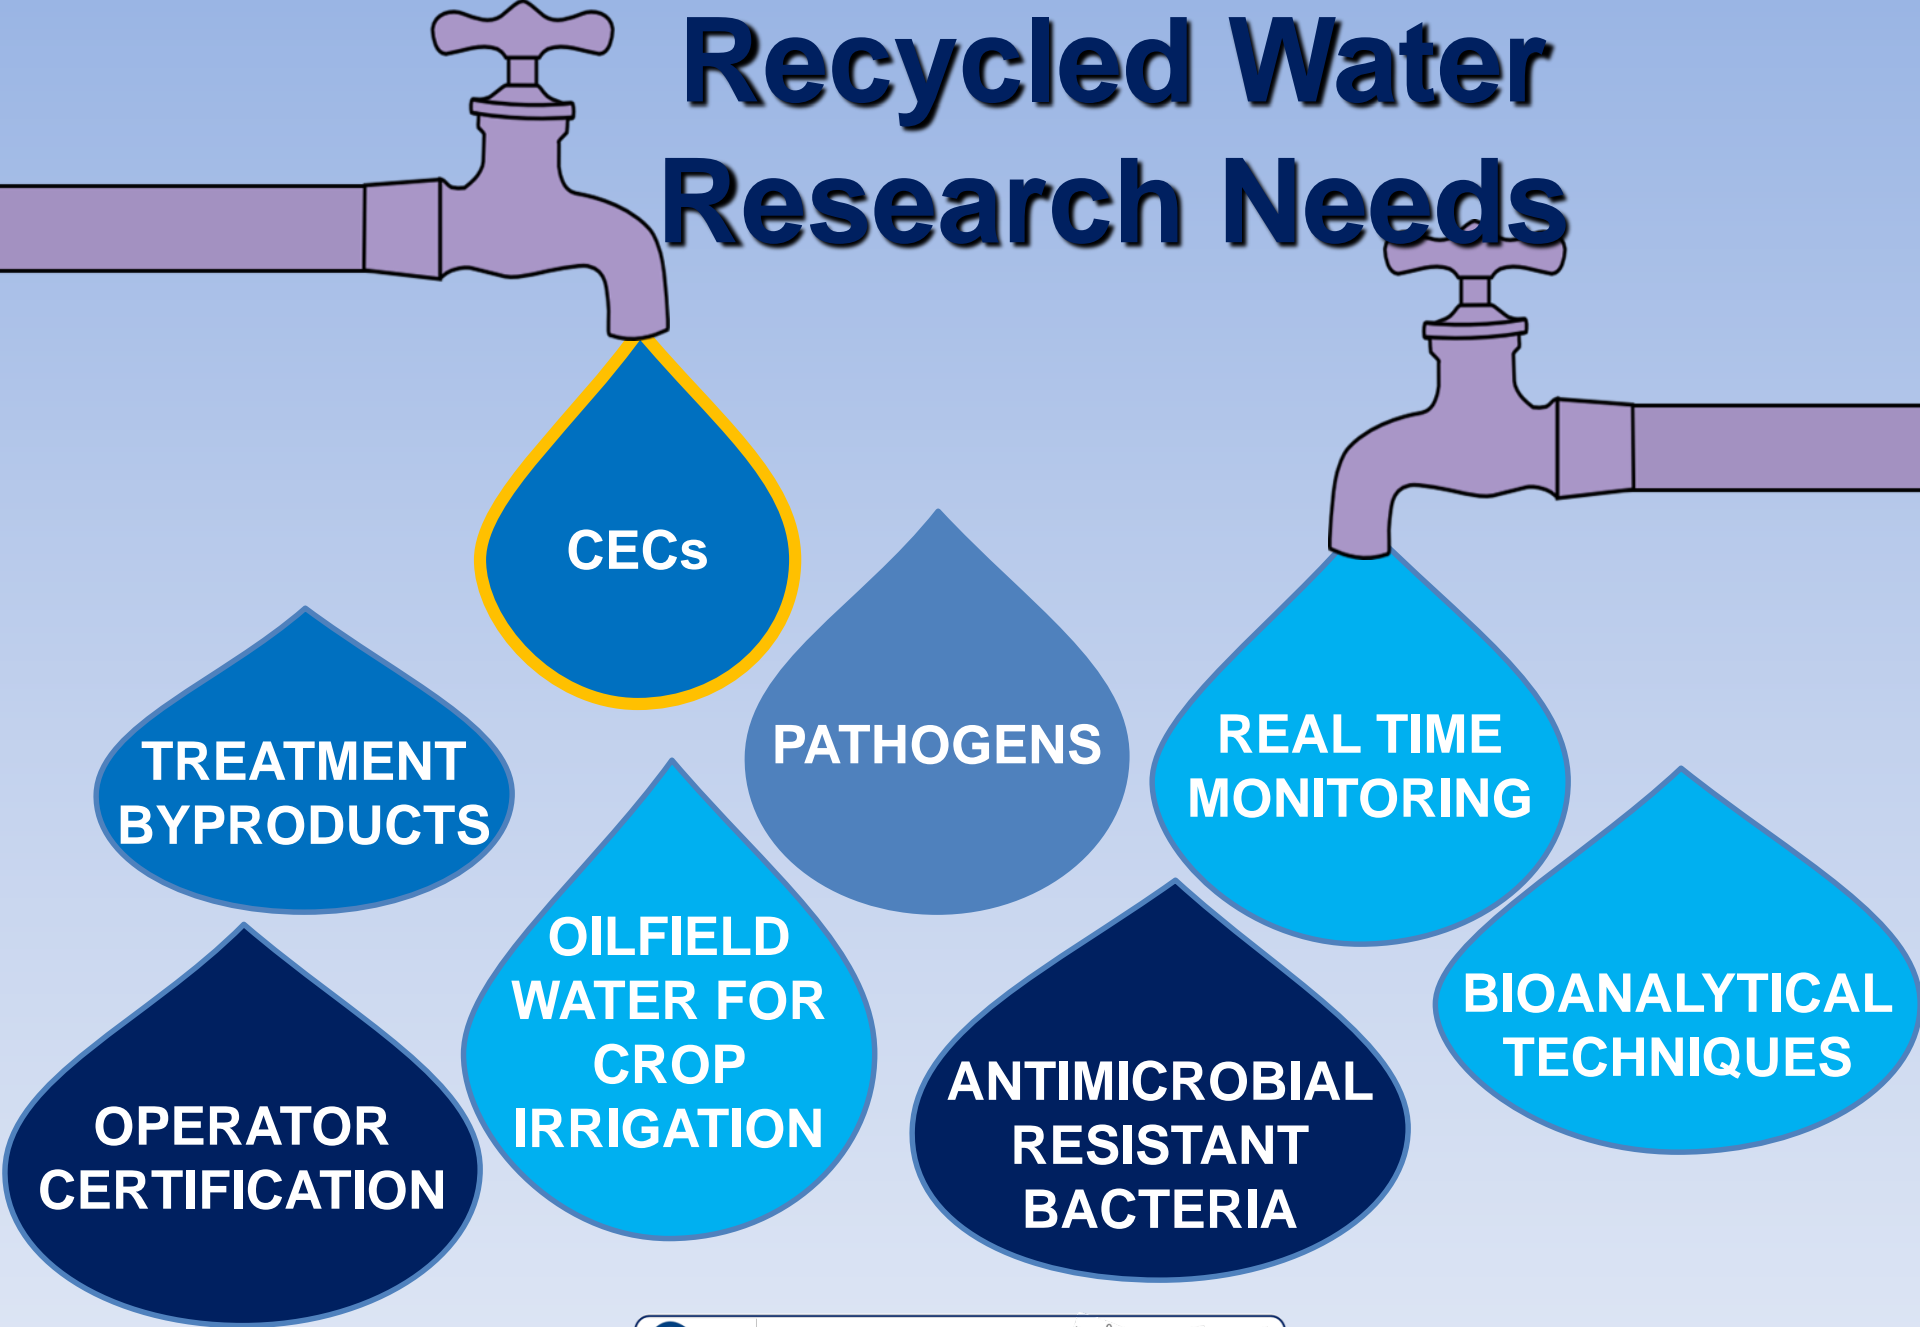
Recycled Water Research Needs

CECs

TREATMENT BYPRODUCTS

PATHOGENS

REAL TIME MONITORING

OILFIELD WATER FOR CROP IRRIGATION

BIOANALYTICAL TECHNIQUES

OPERATOR CERTIFICATION

ANTIMICROBIAL RESISTANT BACTERIA